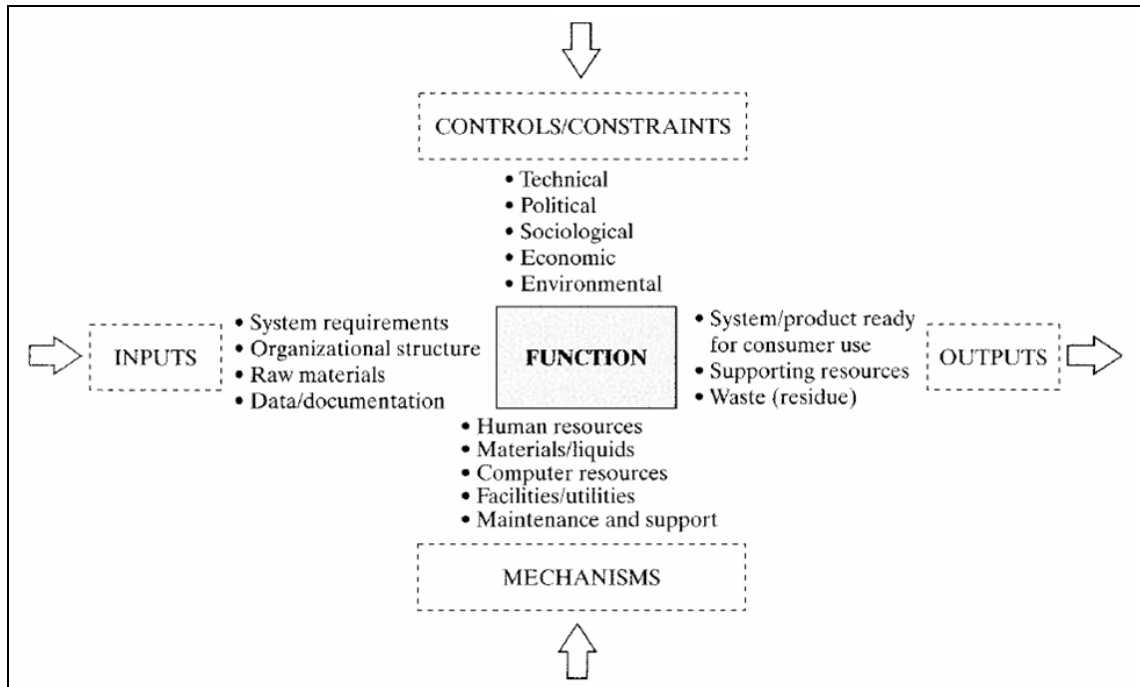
CONTROLS/CONSTRAINTS

• Technical
• Political
• Sociological
• Economic
• Environmental

INPUTS

• System requirements
• Organizational structure
• Raw materials
• Data/documentation

FUNCTION

• System/product ready for consumer use
• Supporting resources
• Waste (residue)

OUTPUTS

• Human resources
• Materials/liquids
• Computer resources
• Facilities/utilities
• Maintenance and support

MECHANISMS